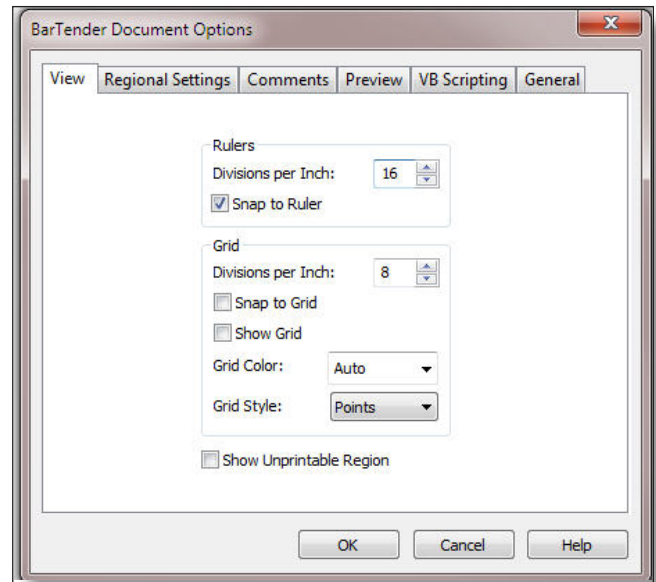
BarTender Document Options

View | Regional Settings | Comments | Preview | VB Scripting | General

Rulers
Divisions per Inch: 16
Snap to Ruler

Grid
Divisions per Inch: 8
Snap to Grid
Show Grid
Grid Color: Auto
Grid Style: Points

Show Unprintable Region

OK | Cancel | Help